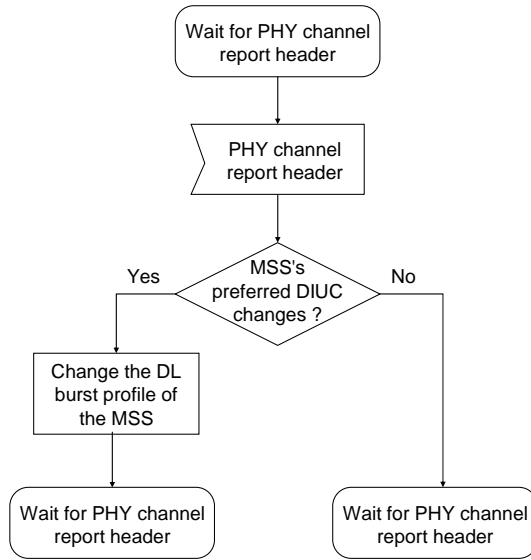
Wait for PHY channel report header

PHY channel report header

MSS's preferred DIUC changes ?

Yes

No

Change the DL burst profile of the MSS

Wait for PHY channel report header

Wait for PHY channel report header